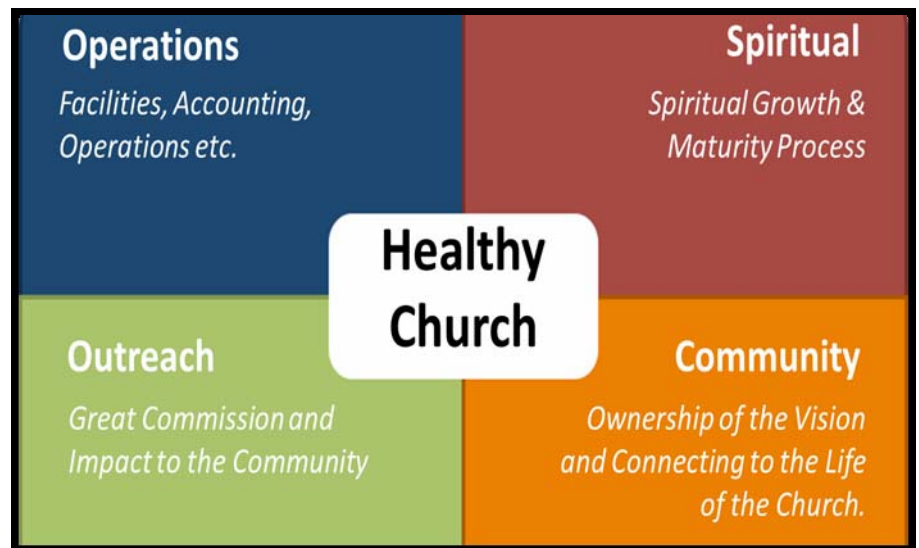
Operations

Facilities, Accounting, Operations etc.

Spiritual

Spiritual Growth & Maturity Process

Healthy Church

Outreach

Great Commission and Impact to the Community

Community

Ownership of the Vision and Connecting to the Life of the Church.